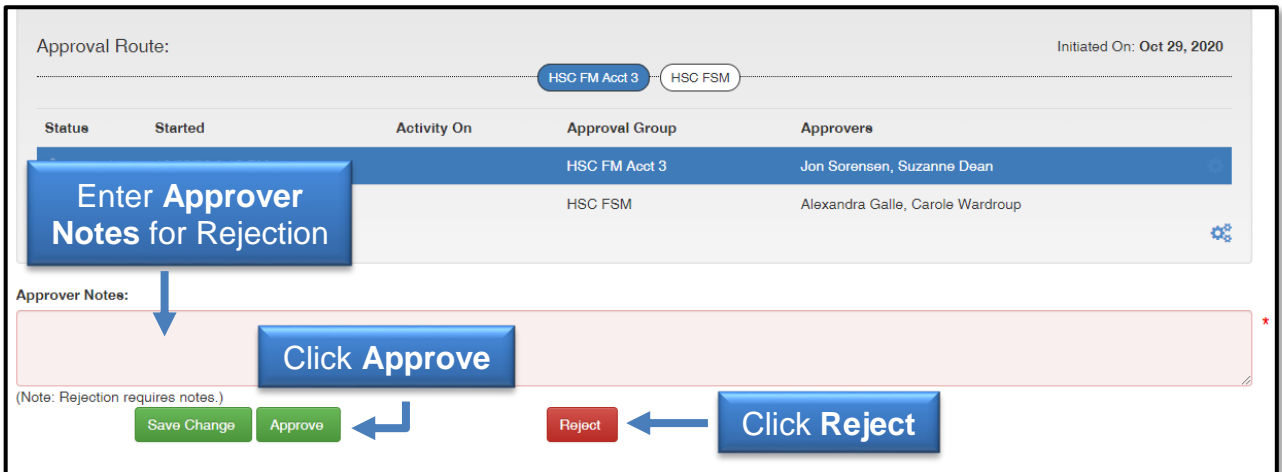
Approval Route:

Initiated On: Oct 29, 2020

HSC FM Acct 3 HSC FSM

| Status | Started | Activity On | Approval Group | Approvers |
|---|---|---|---|---|
| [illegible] | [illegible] | | HSC FM Acct 3 | Jon Sorensen, Suzanne Dean |
| | | | HSC FSM | Alexandra Galle, Carole Wardroup |

Enter **Approver Notes** for Rejection

Approver Notes:

*

Click **Approve**

(Note: Rejection requires notes.)

Save Change Approve

Reject

Click **Reject**